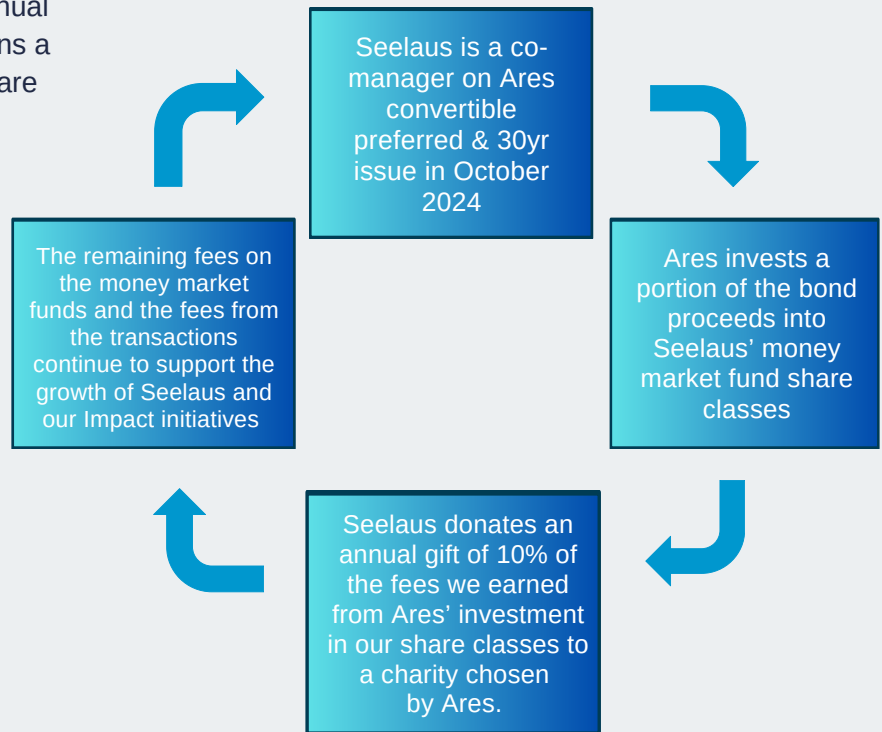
nual
ns a
are

Seelaus is a co-manager on Ares convertible preferred & 30yr issue in October 2024

Ares invests a portion of the bond proceeds into Seelaus' money market fund share classes

Seelaus donates an annual gift of 10% of the fees we earned from Ares' investment in our share classes to a charity chosen by Ares.

The remaining fees on the money market funds and the fees from the transactions continue to support the growth of Seelaus and our Impact initiatives